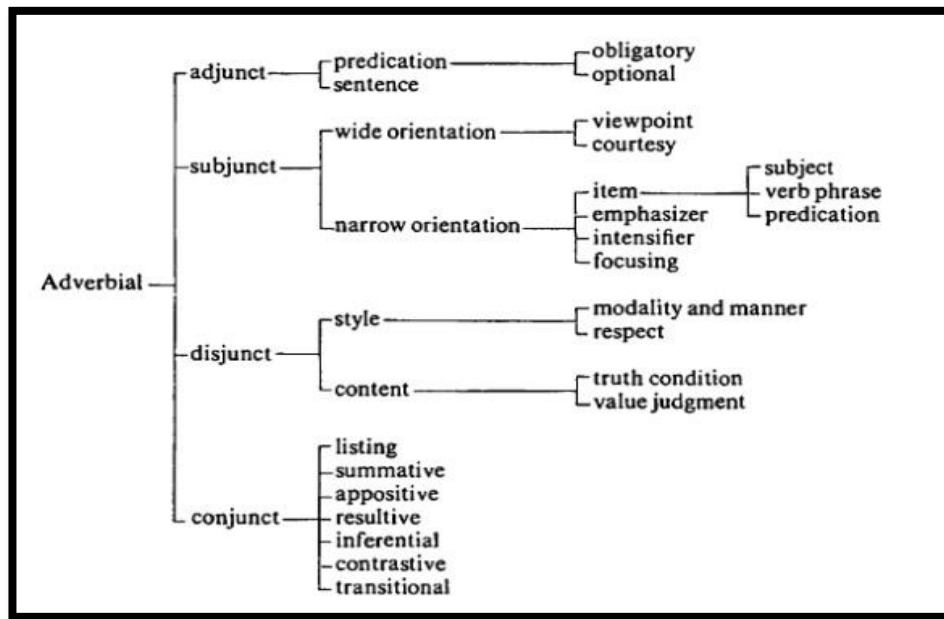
Adverbial

adjunct
predication
obligatory
optional
sentence

subjunct
wide orientation
viewpoint
courtesy
narrow orientation
item
subject
verb phrase
predication
emphasizer
intensifier
focusing

disjunct
style
modality and manner
respect
content
truth condition
value judgment

conjunct
listing
summative
appositive
resultive
inferential
contrastive
transitional